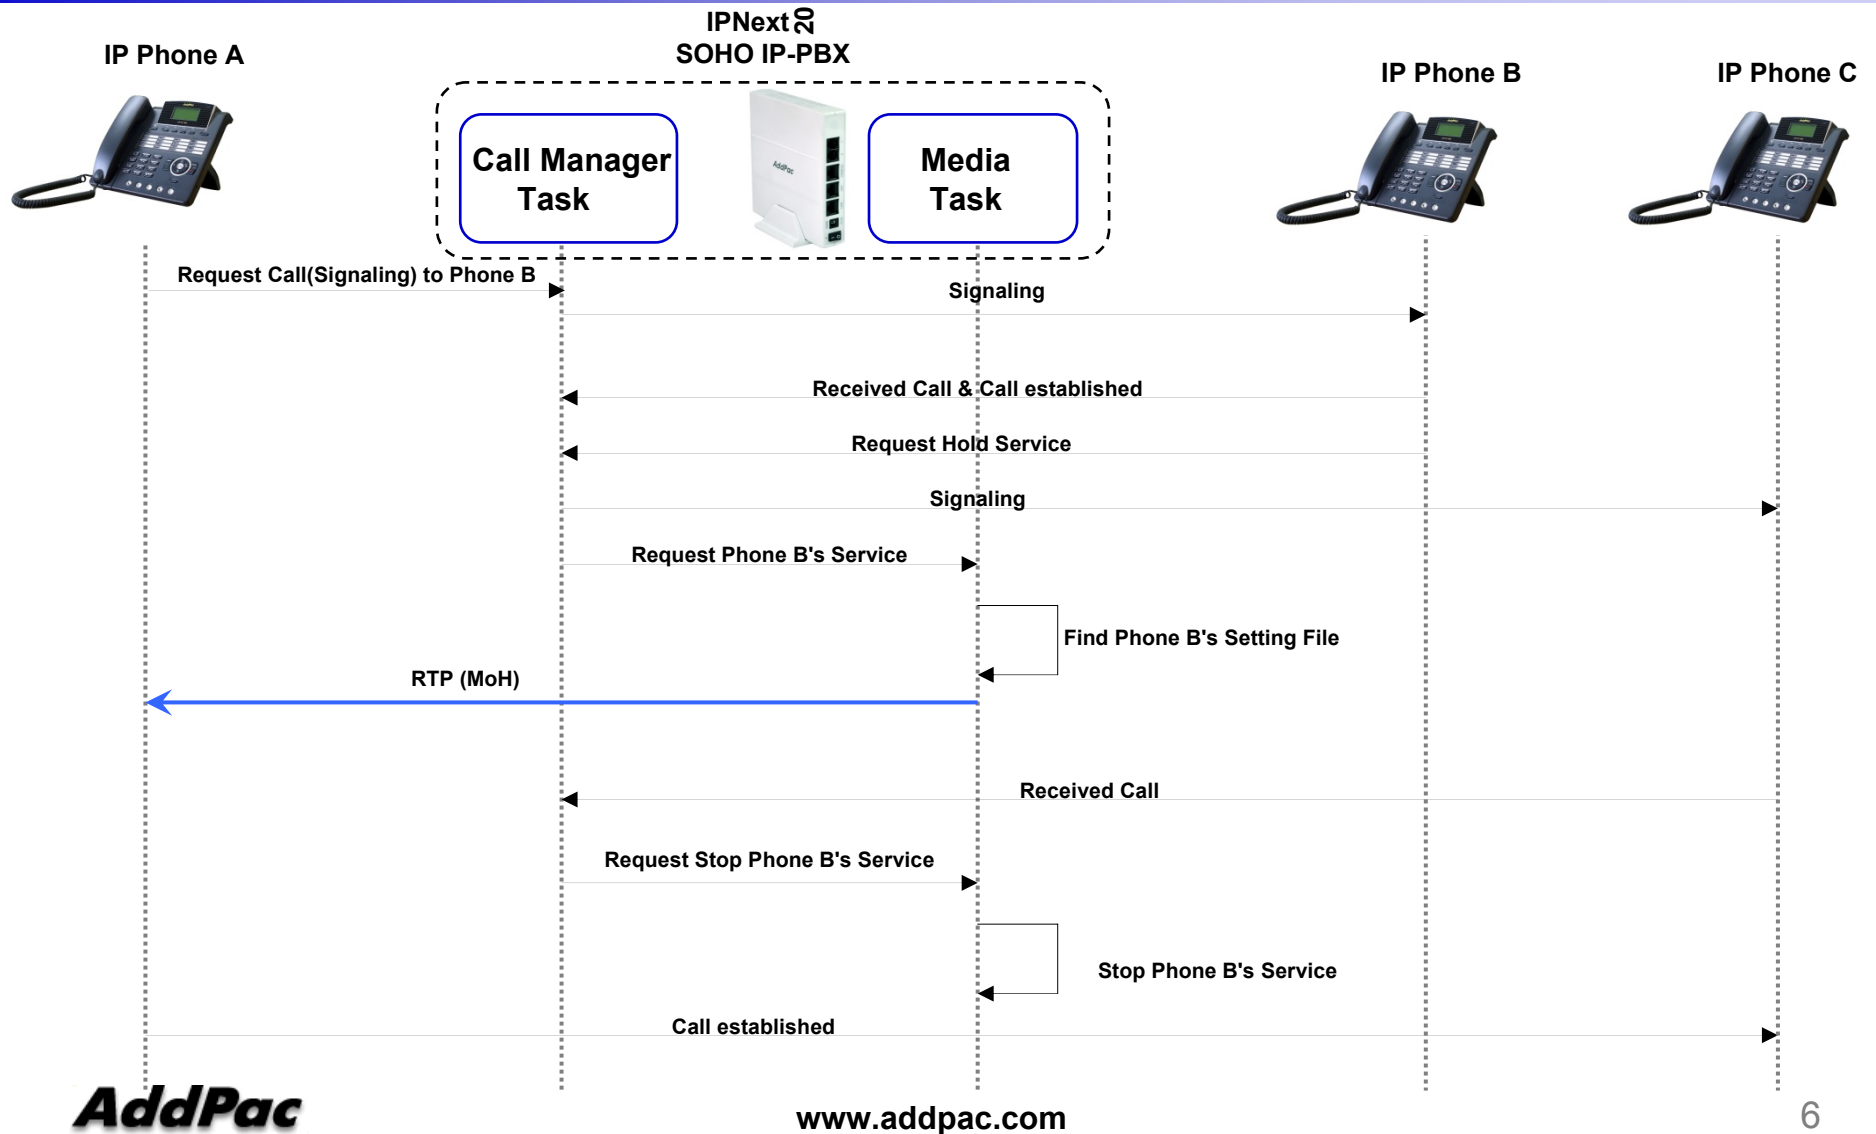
IPNext20
SOHO IP-PBX

IP Phone A

Call Manager Task

AddPac

Media Task

IP Phone B

IP Phone C

Request Call(Signaling) to Phone B

Signaling

Received Call & Call established

Request Hold Service

Signaling

Request Phone B's Service

Find Phone B's Setting File

RTP (MoH)

Received Call

Request Stop Phone B's Service

Stop Phone B's Service

Call established

AddPac

www.addpac.com

6